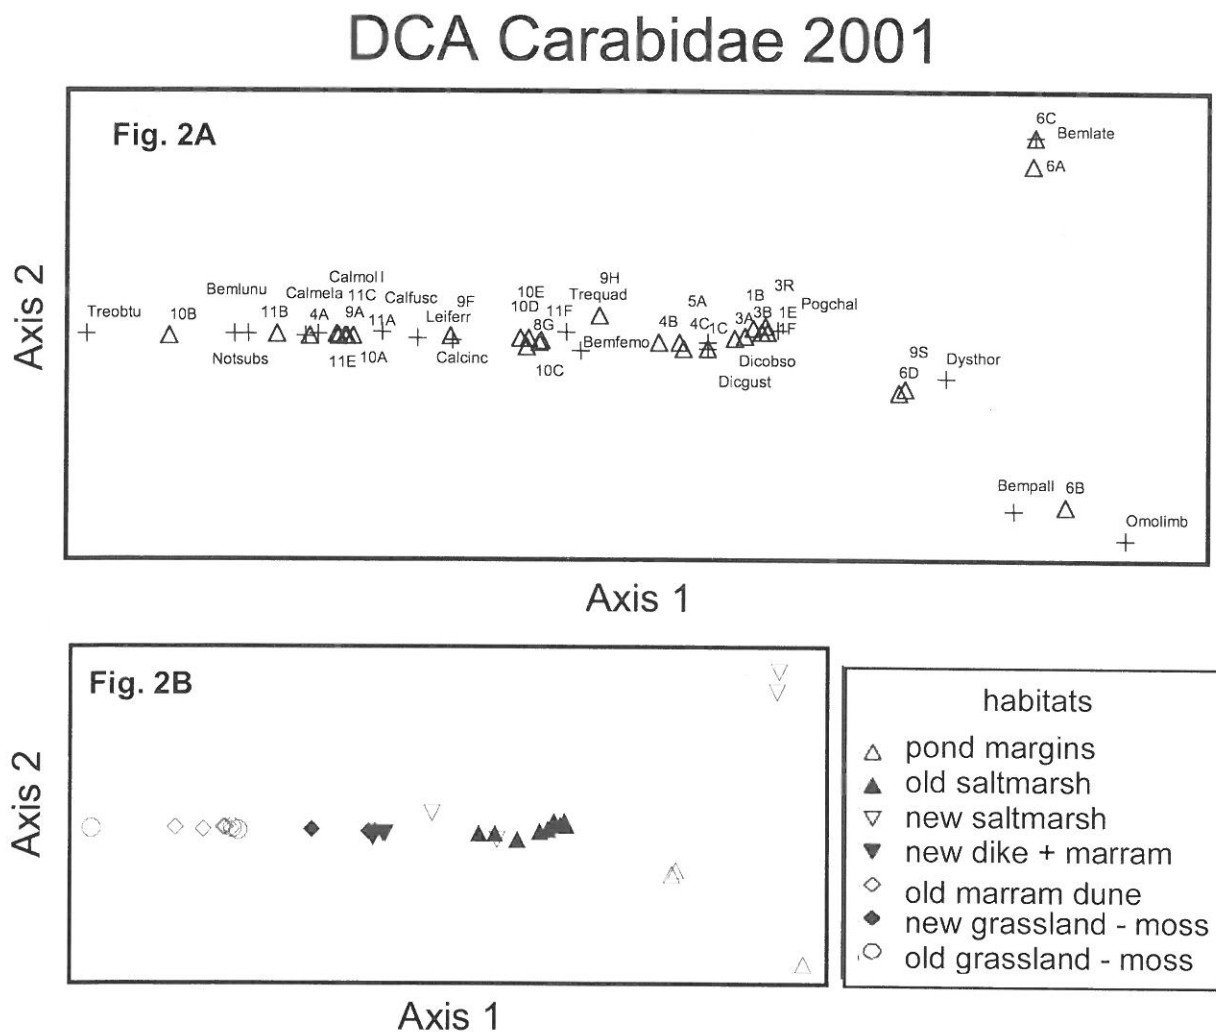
DCA Carabidae 2001

Fig. 2A

6C
Bemlate
6A

Axis 2

Treobtu 10B Bemlunu 11B Calmela 4A Calmol l 11C 9A Calfusc 11A 9F Leiferr Notsubs 11E 10A Calcinc 10E 10D 8G 11F 10C 9H Trequad Bemfemo 4B 5A 4C 1C 3A 1B 3B 3R 1E 1F Pogchal Dicobso Dicgust 9S 6D Dysthor

Bempall 6B
Omolimb

Axis 1

Fig. 2B

Axis 2

Axis 1

habitats
pond margins
old saltmarsh
new saltmarsh
new dike + marram
old marram dune
new grassland - moss
old grassland - moss